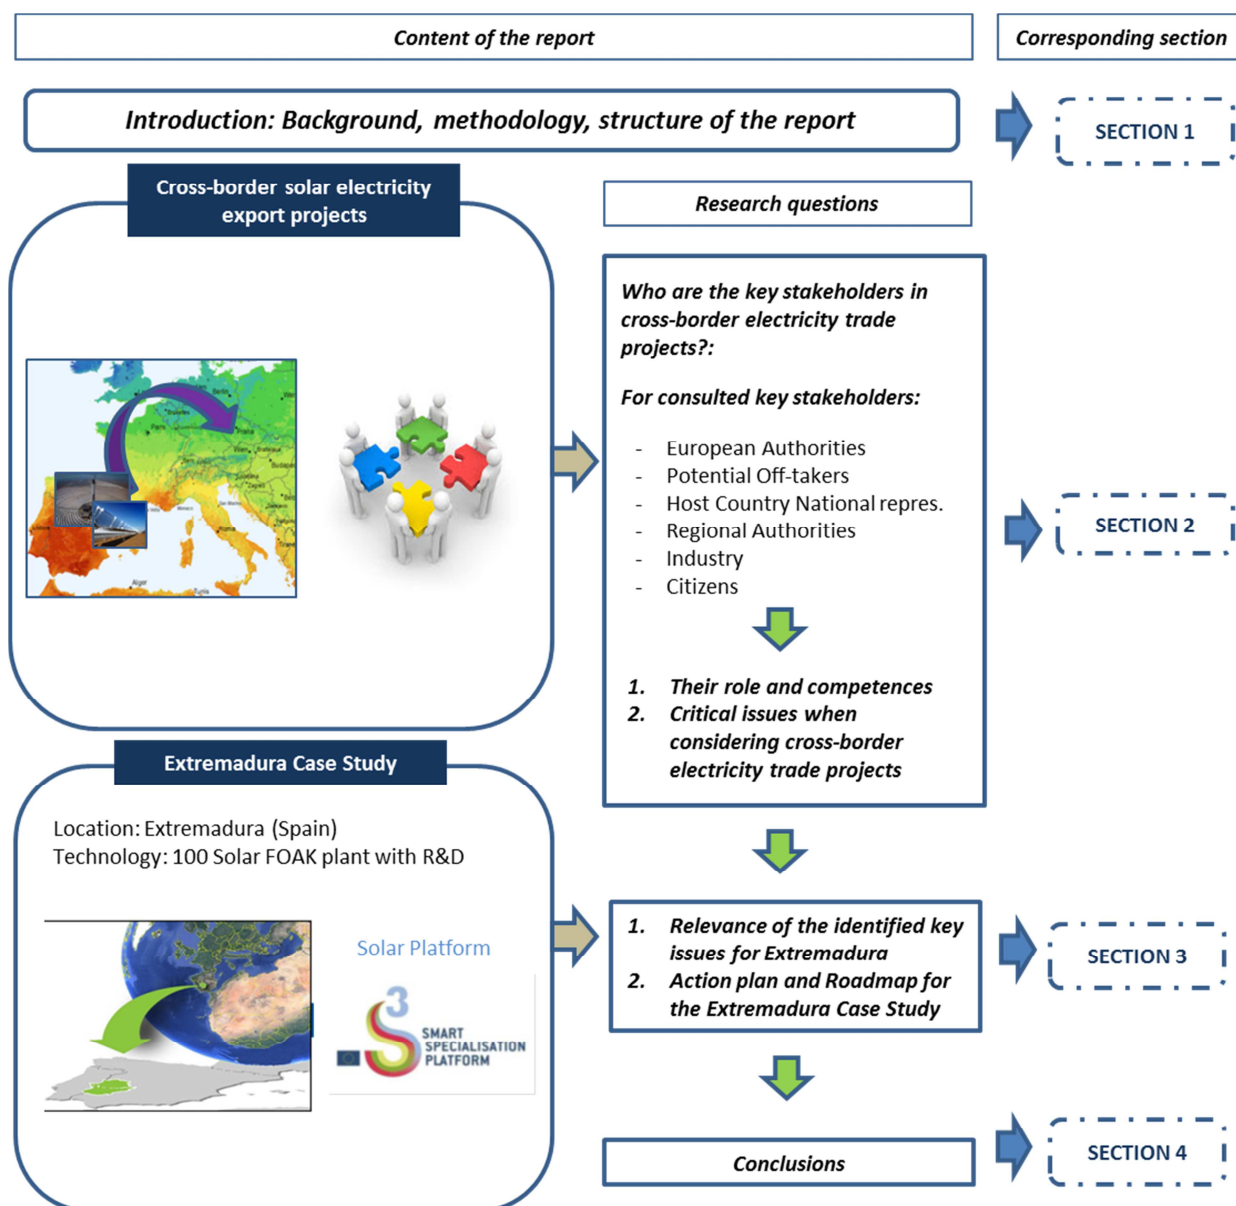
Content of the report

Corresponding section

Introduction: Background, methodology, structure of the report

SECTION 1

Cross-border solar electricity export projects

Research questions

Who are the key stakeholders in cross-border electricity trade projects?:

For consulted key stakeholders:

- European Authorities
- Potential Off-takers
- Host Country National repres.
- Regional Authorities
- Industry
- Citizens

1. Their role and competences
2. Critical issues when considering cross-border electricity trade projects

SECTION 2

Extremadura Case Study

Location: Extremadura (Spain)
Technology: 100 Solar FOAK plant with R&D

Solar Platform

3 SMART SPECIALISATION PLATFORM

1. Relevance of the identified key issues for Extremadura
2. Action plan and Roadmap for the Extremadura Case Study

SECTION 3

Conclusions

SECTION 4